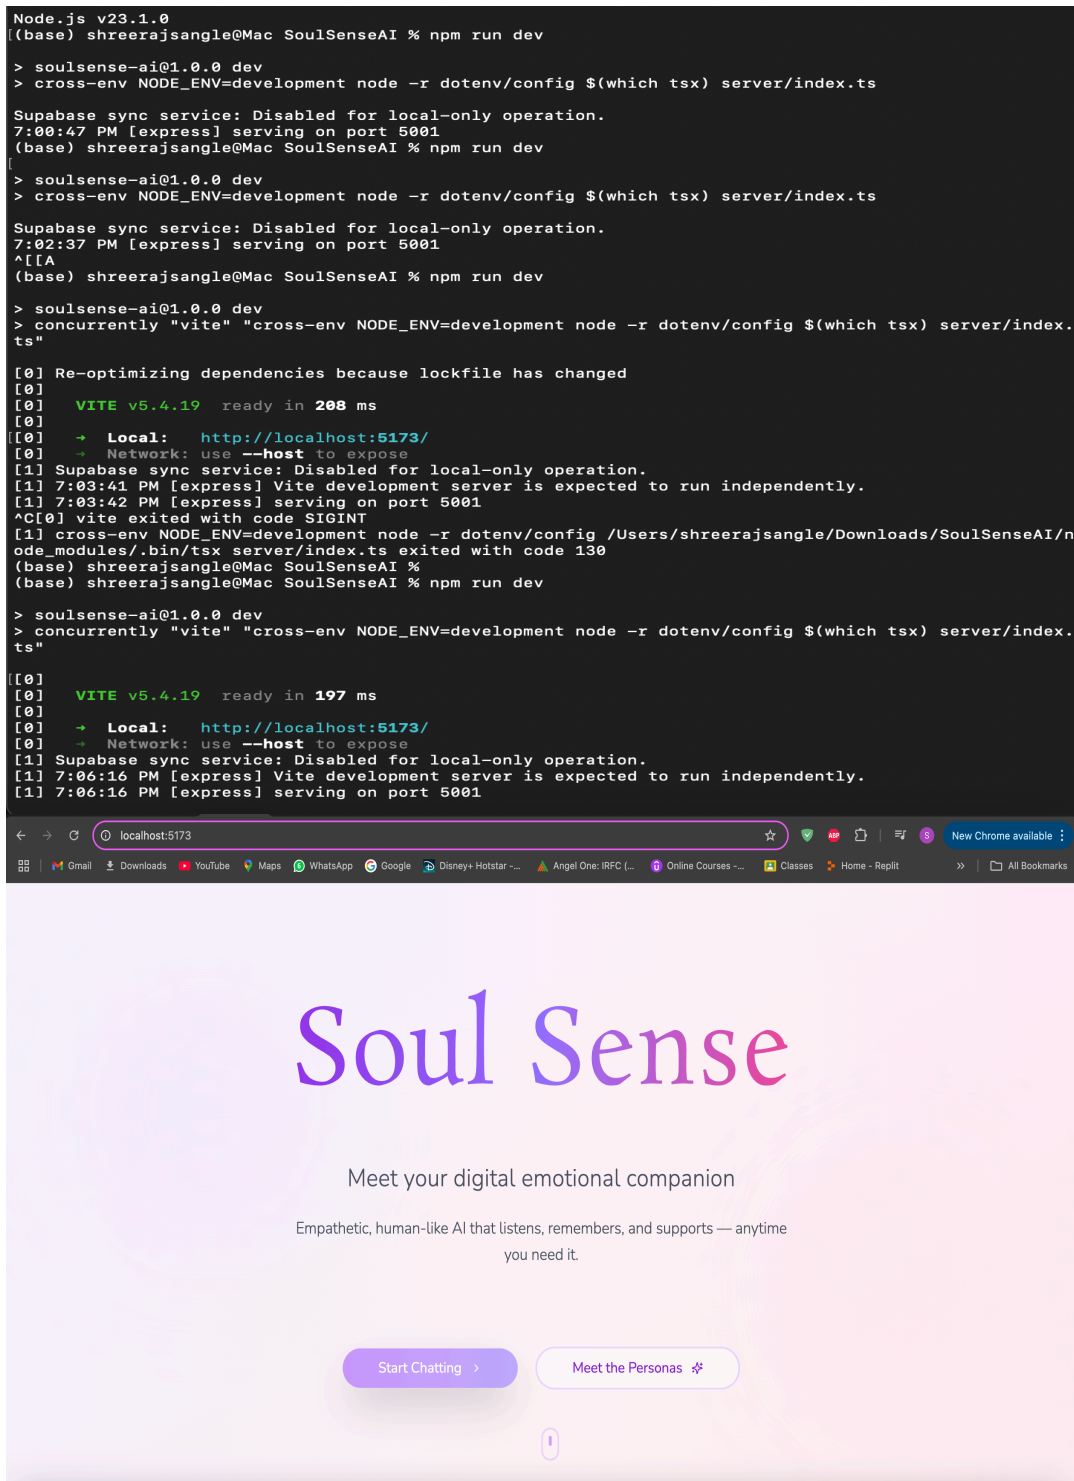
Node.js v23.1.0
(base) shreerajsangle@Mac SoulSenseAI % npm run dev

> soulsense-ai@1.0.0 dev
> cross-env NODE_ENV=development node -r dotenv/config $(which tsx) server/index.ts

Supabase sync service: Disabled for local-only operation.
7:00:47 PM [express] serving on port 5001
(base) shreerajsangle@Mac SoulSenseAI % npm run dev

> soulsense-ai@1.0.0 dev
> cross-env NODE_ENV=development node -r dotenv/config $(which tsx) server/index.ts

Supabase sync service: Disabled for local-only operation.
7:02:37 PM [express] serving on port 5001
^[[A
(base) shreerajsangle@Mac SoulSenseAI % npm run dev

> soulsense-ai@1.0.0 dev
> concurrently "vite" "cross-env NODE_ENV=development node -r dotenv/config $(which tsx) server/index.ts"

[0] Re-optimizing dependencies because lockfile has changed
[0]
[0] VITE v5.4.19 ready in 208 ms
[0]
[0] ➜ Local: http://localhost:5173/
[0] ➜ Network: use --host to expose
[1] Supabase sync service: Disabled for local-only operation.
[1] 7:03:41 PM [express] Vite development server is expected to run independently.
[1] 7:03:42 PM [express] serving on port 5001
^C[0] vite exited with code SIGINT
[1] cross-env NODE_ENV=development node -r dotenv/config /Users/shreerajsangle/Downloads/SoulSenseAI/node_modules/.bin/tsx server/index.ts exited with code 130
(base) shreerajsangle@Mac SoulSenseAI %
(base) shreerajsangle@Mac SoulSenseAI % npm run dev

> soulsense-ai@1.0.0 dev
> concurrently "vite" "cross-env NODE_ENV=development node -r dotenv/config $(which tsx) server/index.ts"

[0]
[0] VITE v5.4.19 ready in 197 ms
[0]
[0] ➜ Local: http://localhost:5173/
[0] ➜ Network: use --host to expose
[1] Supabase sync service: Disabled for local-only operation.
[1] 7:06:16 PM [express] Vite development server is expected to run independently.
[1] 7:06:16 PM [express] serving on port 5001

localhost:5173
New Chrome available
Gmail Downloads YouTube Maps WhatsApp Google Disney+ Hotstar -... Angel One: IRFC (... Online Courses -... Classes Home - Replit All Bookmarks

Soul Sense

Meet your digital emotional companion

Empathetic, human-like AI that listens, remembers, and supports — anytime you need it.

Start Chatting
Meet the Personas